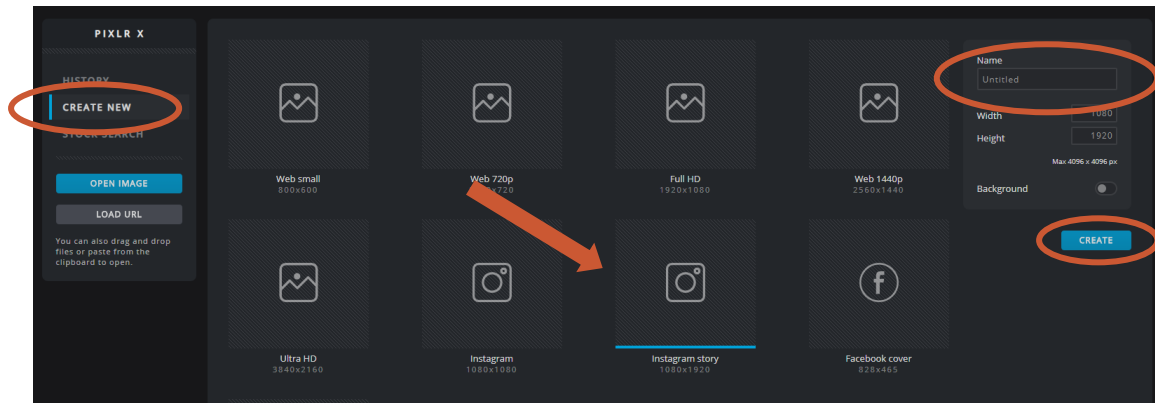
PIXLR X

HISTORY
CREATE NEW
STOCK SEARCH

OPEN IMAGE
LOAD URL

You can also drag and drop files or paste from the clipboard to open.

Web small
800x600

Web 720p
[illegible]x720

Full HD
1920x1080

Web 1440p
2560x1440

Ultra HD
3840x2160

Instagram
1080x1080

Instagram story
1080x1920

Facebook cover
828x465

Name
Untitled

Width 1080
Height 1920
Max 4096 x 4096 px

Background

CREATE